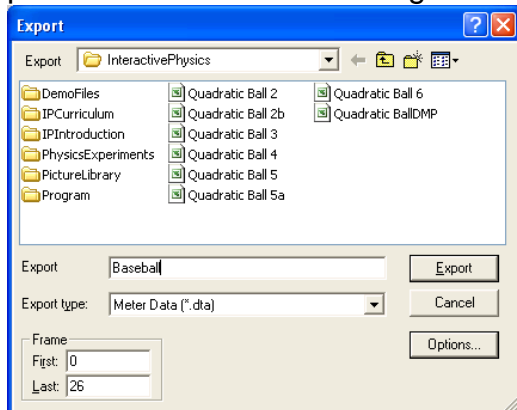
Export

Export InteractivePhysics

DemoFiles
IPCurriculum
IPIntroduction
PhysicsExperiments
PictureLibrary
Program

Quadratic Ball 2
Quadratic Ball 2b
Quadratic Ball 3
Quadratic Ball 4
Quadratic Ball 5
Quadratic Ball 5a

Quadratic Ball 6
Quadratic BallDMP

Export Baseball
Export

Export type: Meter Data (*.dta)
Cancel

Frame
First: 0
Last: 26
Options...